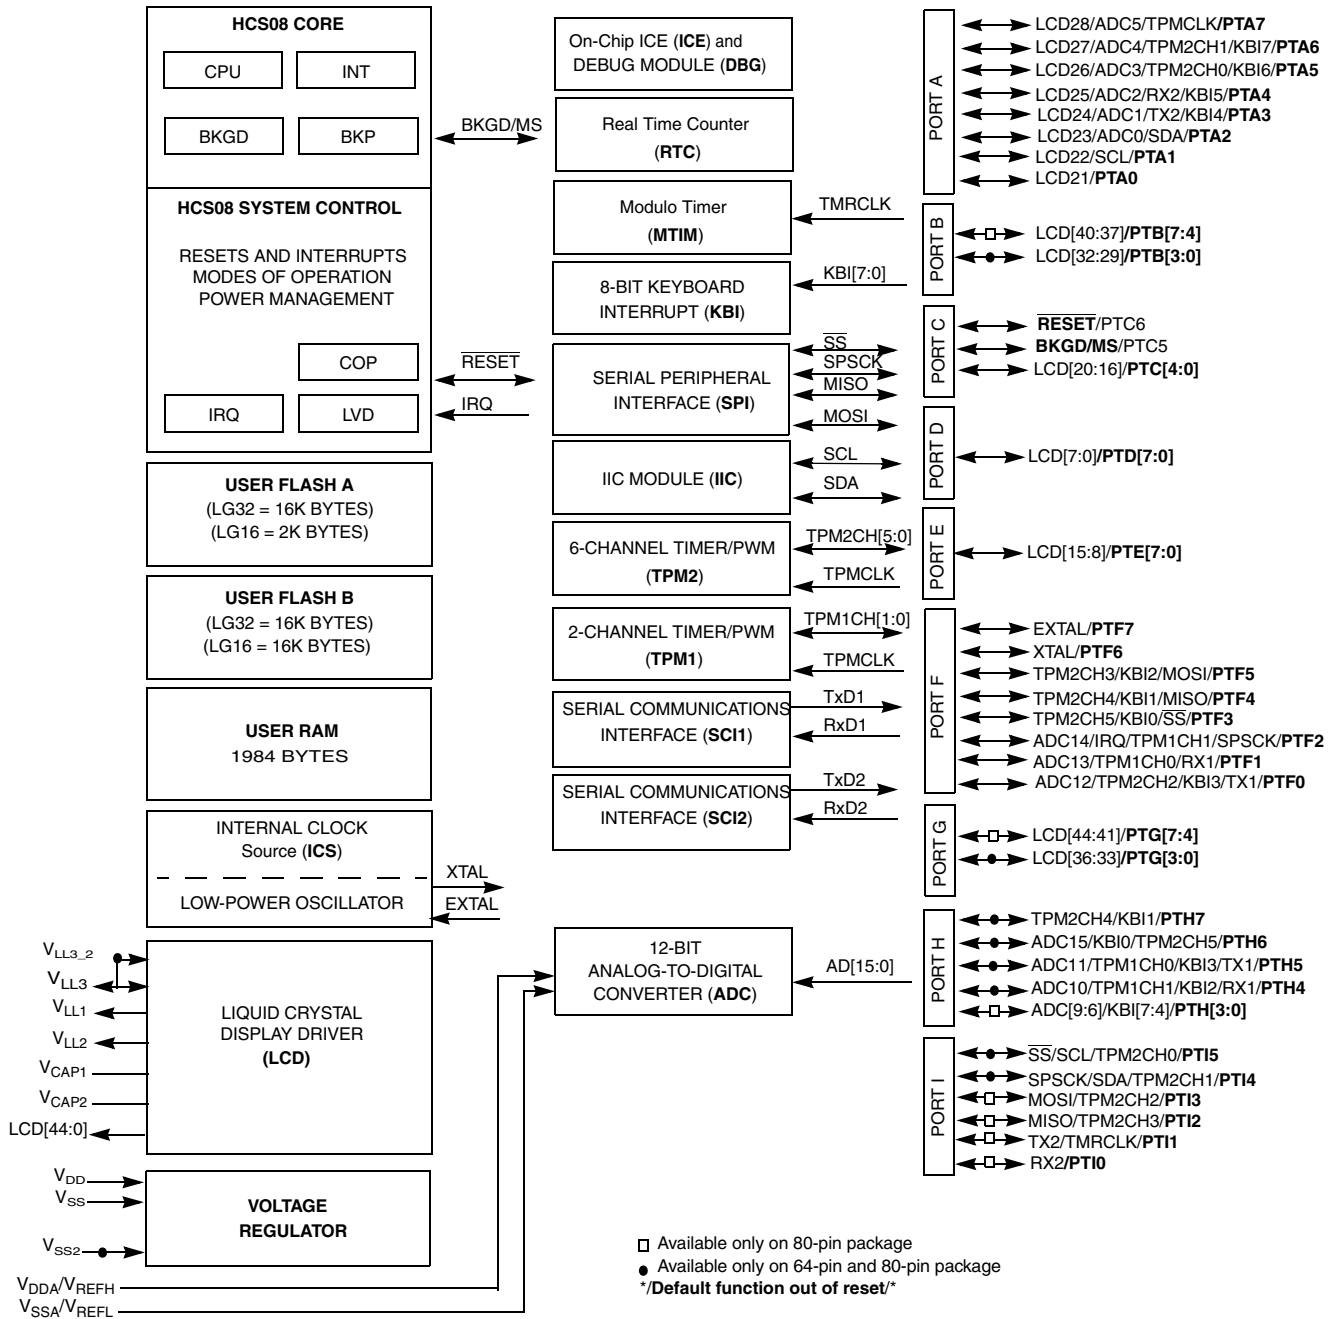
HCS08 CORE

CPU
INT
BKGD
BKP

HCS08 SYSTEM CONTROL

RESETS AND INTERRUPTS
MODES OF OPERATION
POWER MANAGEMENT

COP
IRQ
LVD

USER FLASH A
(LG32 = 16K BYTES)
(LG16 = 2K BYTES)

USER FLASH B
(LG32 = 16K BYTES)
(LG16 = 16K BYTES)

USER RAM
1984 BYTES

INTERNAL CLOCK
Source (ICS)

LOW-POWER OSCILLATOR

$V_{LL3\_2}$
$V_{LL3}$
$V_{LL1}$
$V_{LL2}$
$V_{CAP1}$
$V_{CAP2}$
LCD[44:0]

LIQUID CRYSTAL
DISPLAY DRIVER
(LCD)

$V_{DD}$
$V_{SS}$
$V_{SS2}$

VOLTAGE
REGULATOR

$V_{DDA}/V_{REFH}$
$V_{SSA}/V_{REFL}$

BKGD/MS
$\overline{RESET}$
IRQ
XTAL
EXTAL

On-Chip ICE (ICE) and
DEBUG MODULE (DBG)

Real Time Counter
(RTC)

Modulo Timer
(MTIM)

TMRCLK

8-BIT KEYBOARD
INTERRUPT (KBI)

KBI[7:0]

SERIAL PERIPHERAL
INTERFACE (SPI)

$\overline{SS}$
SPSCK
MISO
MOSI

IIC MODULE (IIC)

SCL
SDA

6-CHANNEL TIMER/PWM
(TPM2)

TPM2CH[5:0]
TPMCLK

2-CHANNEL TIMER/PWM
(TPM1)

TPM1CH[1:0]
TPMCLK

SERIAL COMMUNICATIONS
INTERFACE (SCI1)

TxD1
RxD1

SERIAL COMMUNICATIONS
INTERFACE (SCI2)

TxD2
RxD2

12-BIT
ANALOG-TO-DIGITAL
CONVERTER (ADC)

AD[15:0]

PORT A
LCD28/ADC5/TPMCLK/PTA7
LCD27/ADC4/TPM2CH1/KBI7/PTA6
LCD26/ADC3/TPM2CH0/KBI6/PTA5
LCD25/ADC2/RX2/KBI5/PTA4
LCD24/ADC1/TX2/KBI4/PTA3
LCD23/ADC0/SDA/PTA2
LCD22/SCL/PTA1
LCD21/PTA0

PORT B
LCD[40:37]/PTB[7:4]
LCD[32:29]/PTB[3:0]

PORT C
$\overline{RESET}$/PTC6
BKGD/MS/PTC5
LCD[20:16]/PTC[4:0]

PORT D
LCD[7:0]/PTD[7:0]

PORT E
LCD[15:8]/PTE[7:0]

PORT F
EXTAL/PTF7
XTAL/PTF6
TPM2CH3/KBI2/MOSI/PTF5
TPM2CH4/KBI1/MISO/PTF4
TPM2CH5/KBI0/$\overline{SS}$/PTF3
ADC14/IRQ/TPM1CH1/SPSCK/PTF2
ADC13/TPM1CH0/RX1/PTF1
ADC12/TPM2CH2/KBI3/TX1/PTF0

PORT G
LCD[44:41]/PTG[7:4]
LCD[36:33]/PTG[3:0]

PORT H
TPM2CH4/KBI1/PTH7
ADC15/KBI0/TPM2CH5/PTH6
ADC11/TPM1CH0/KBI3/TX1/PTH5
ADC10/TPM1CH1/KBI2/RX1/PTH4
ADC[9:6]/KBI[7:4]/PTH[3:0]

PORT I
$\overline{SS}$/SCL/TPM2CH0/PTI5
SPSCK/SDA/TPM2CH1/PTI4
MOSI/TPM2CH2/PTI3
MISO/TPM2CH3/PTI2
TX2/TMRCLK/PTI1
RX2/PTI0

Available only on 80-pin package
Available only on 64-pin and 80-pin package
*/Default function out of reset/*